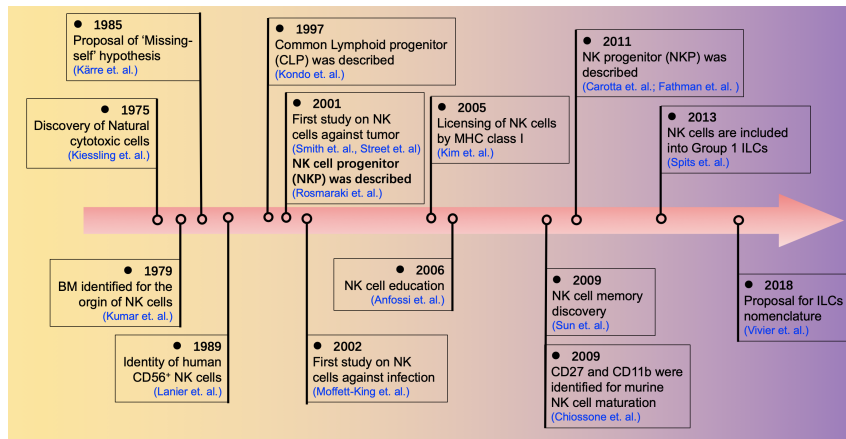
1985
Proposal of 'Missing-self' hypothesis
(Kärre et. al.)

1975
Discovery of Natural cytotoxic cells
(Kiessling et. al.)

1997
Common Lymphoid progenitor (CLP) was described
(Kondo et. al.)

2001
First study on NK cells against tumor
(Smith et. al., Street et. al)
NK cell progenitor (NKP) was described
(Rosmaraki et. al.)

2005
Licensing of NK cells by MHC class I
(Kim et. al.)

2011
NK progenitor (NKP) was described
(Carotta et. al.; Fathman et. al. )

2013
NK cells are included into Group 1 ILCs
(Spits et. al.)

1979
BM identified for the orgin of NK cells
(Kumar et. al.)

1989
Identity of human CD56$^{+}$ NK cells
(Lanier et. al.)

2002
First study on NK cells against infection
(Moffett-King et. al.)

2006
NK cell education
(Anfossi et. al.)

2009
NK cell memory discovery
(Sun et. al.)

2009
CD27 and CD11b were identified for murine NK cell maturation
(Chiossone et. al.)

2018
Proposal for ILCs nomenclature
(Vivier et. al.)